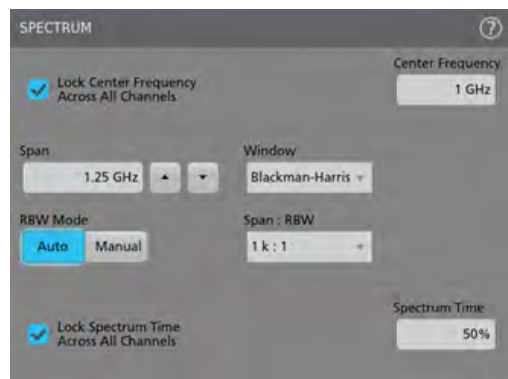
SPECTRUM

Lock Center Frequency Across All Channels

Center Frequency
1 GHz

Span
1.25 GHz

Window
Blackman-Harris

RBW Mode
Auto Manual

Span : RBW
1 k : 1

Spectrum Time
50%

Lock Spectrum Time Across All Channels